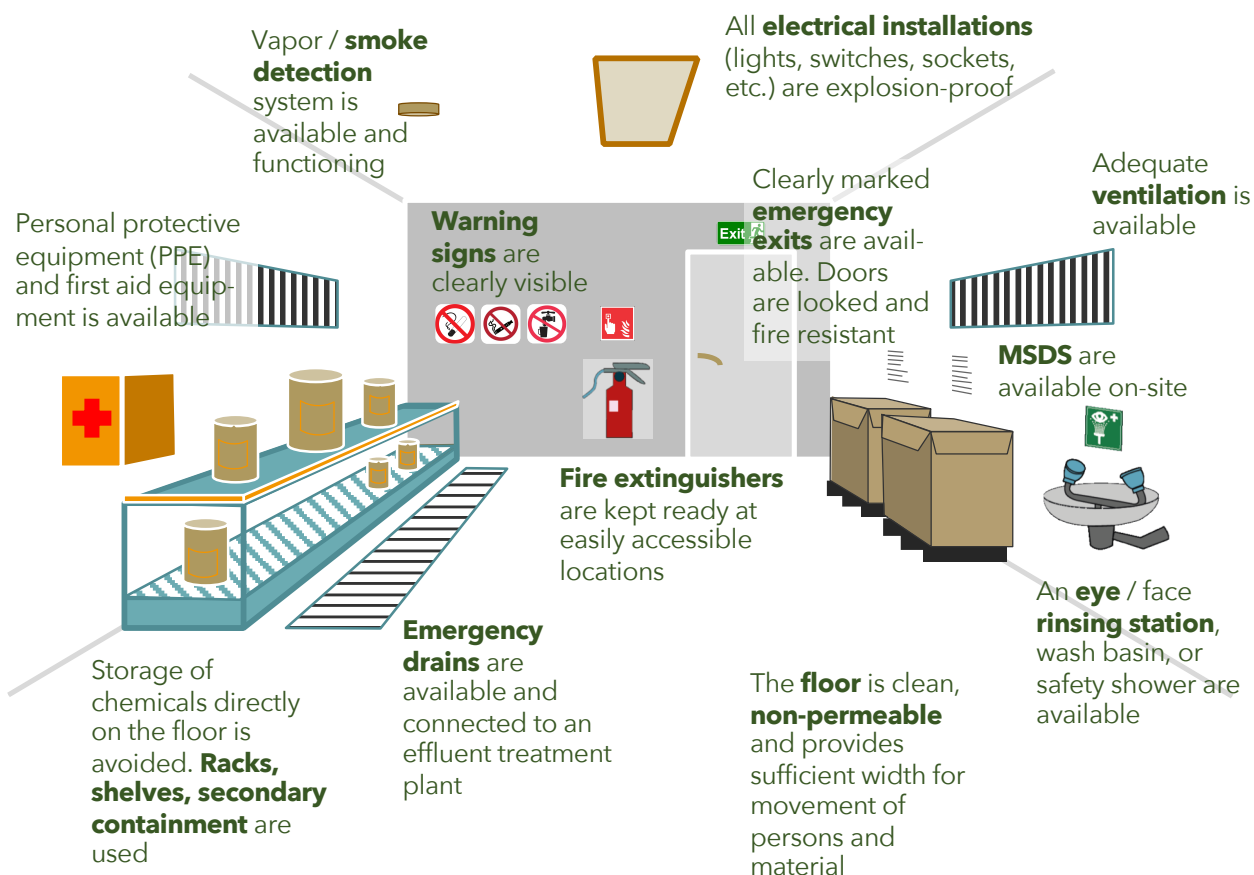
Vapor / smoke detection system is available and functioning

All electrical installations (lights, switches, sockets, etc.) are explosion-proof

Personal protective equipment (PPE) and first aid equipment is available

Warning signs are clearly visible

Exit

Clearly marked emergency exits are available. Doors are looked and fire resistant

Adequate ventilation is available

MSDS are available on-site

Fire extinguishers are kept ready at easily accessible locations

An eye / face rinsing station, wash basin, or safety shower are available

Storage of chemicals directly on the floor is avoided. Racks, shelves, secondary containment are used

Emergency drains are available and connected to an effluent treatment plant

The floor is clean, non-permeable and provides sufficient width for movement of persons and material